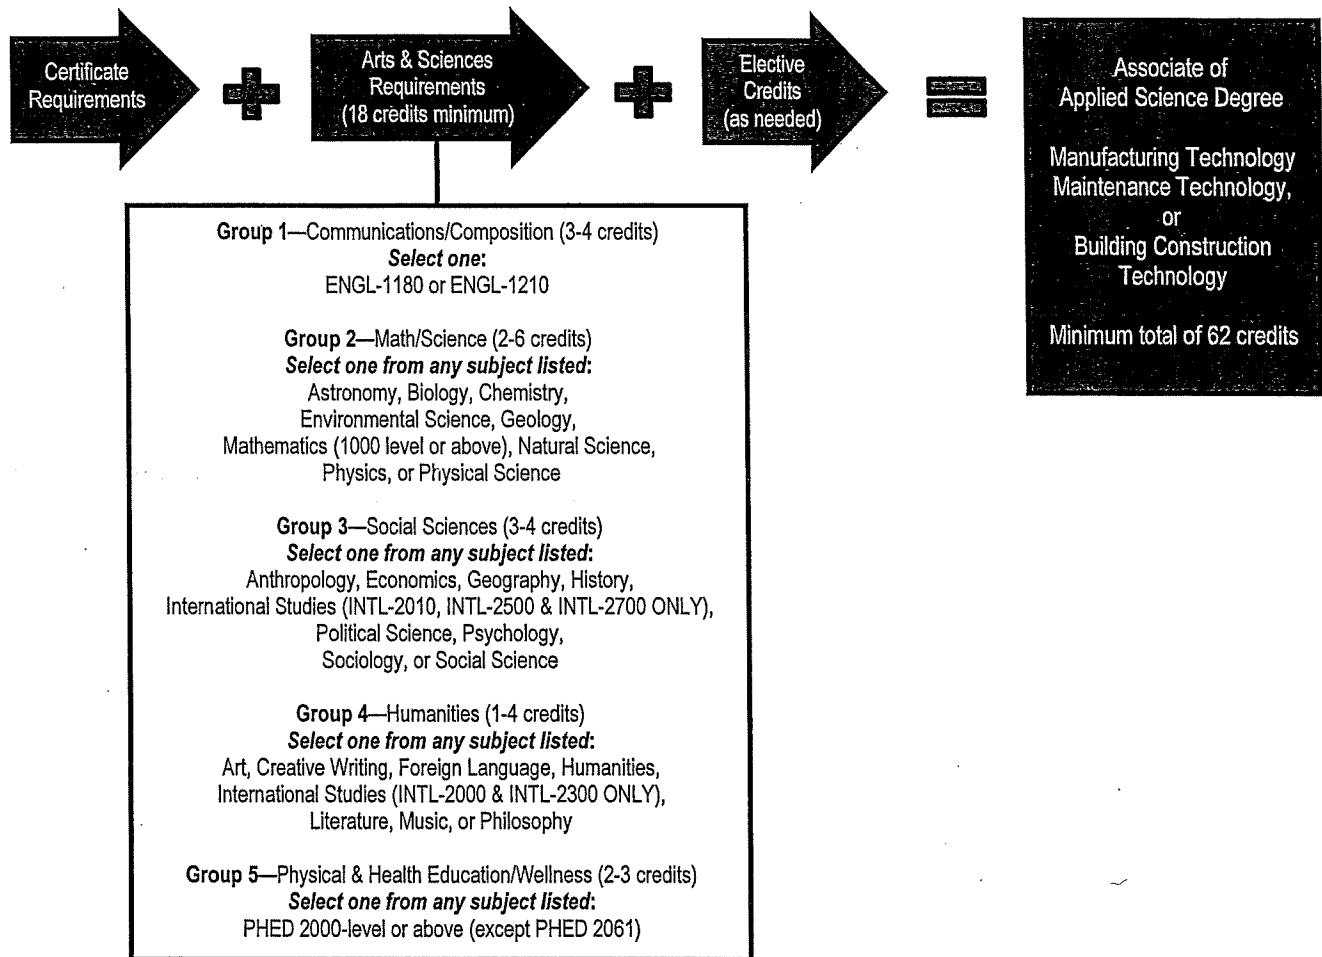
Certificate Requirements

Arts & Sciences Requirements (18 credits minimum)

Elective Credits (as needed)

Associate of Applied Science Degree

Manufacturing Technology
Maintenance Technology,
or
Building Construction Technology

Minimum total of 62 credits

**Group 1**—Communications/Composition (3-4 credits)
***Select one***:
ENGL-1180 or ENGL-1210

**Group 2**—Math/Science (2-6 credits)
***Select one from any subject listed***:
Astronomy, Biology, Chemistry, Environmental Science, Geology, Mathematics (1000 level or above), Natural Science, Physics, or Physical Science

**Group 3**—Social Sciences (3-4 credits)
***Select one from any subject listed***:
Anthropology, Economics, Geography, History, International Studies (INTL-2010, INTL-2500 & INTL-2700 ONLY), Political Science, Psychology, Sociology, or Social Science

**Group 4**—Humanities (1-4 credits)
***Select one from any subject listed***:
Art, Creative Writing, Foreign Language, Humanities, International Studies (INTL-2000 & INTL-2300 ONLY), Literature, Music, or Philosophy

**Group 5**—Physical & Health Education/Wellness (2-3 credits)
***Select one from any subject listed***:
PHED 2000-level or above (except PHED 2061)